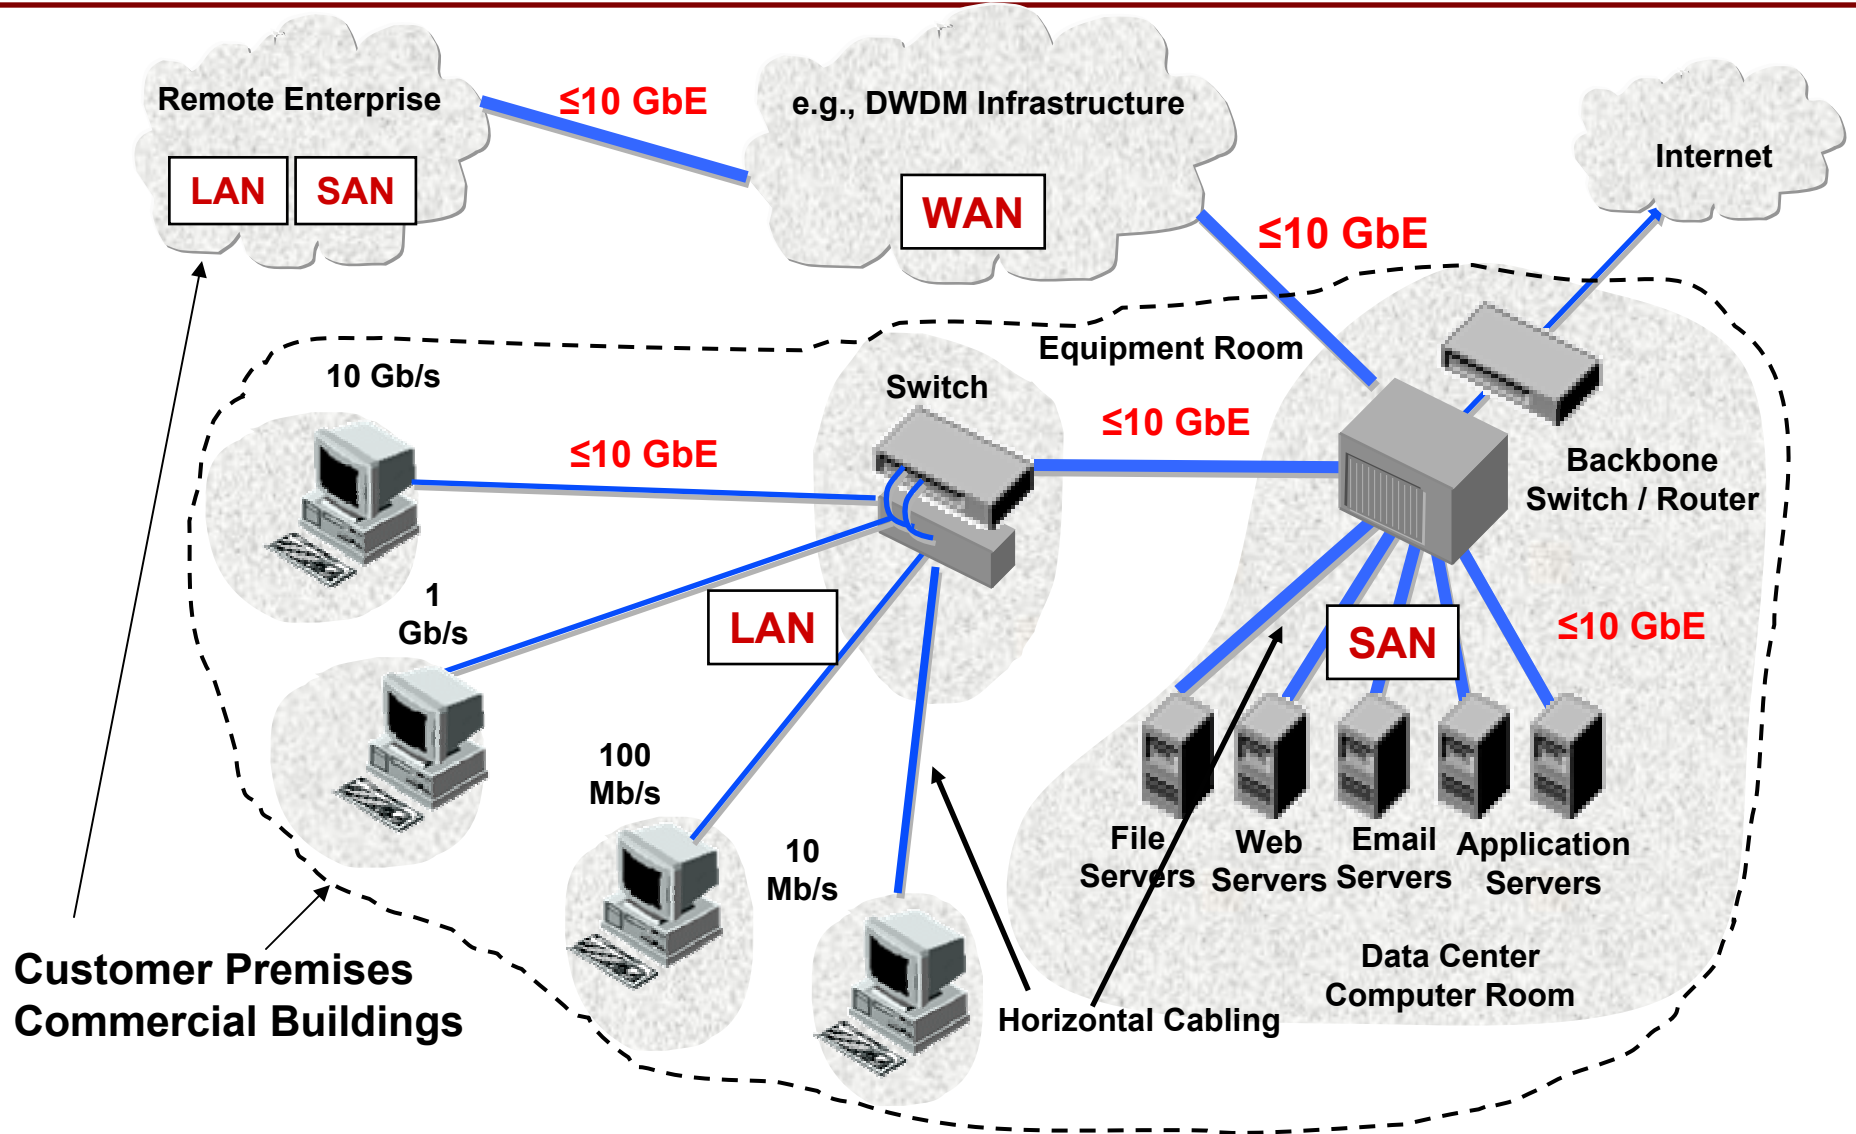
Remote Enterprise

LAN SAN

≤10 GbE

e.g., DWDM Infrastructure

WAN

Internet

≤10 GbE

Equipment Room

10 Gb/s

Switch

≤10 GbE

≤10 GbE

Backbone Switch / Router

1 Gb/s

LAN

SAN

≤10 GbE

100 Mb/s

10 Mb/s

File Servers

Web Servers

Email Servers

Application Servers

Data Center Computer Room

Customer Premises Commercial Buildings

Horizontal Cabling